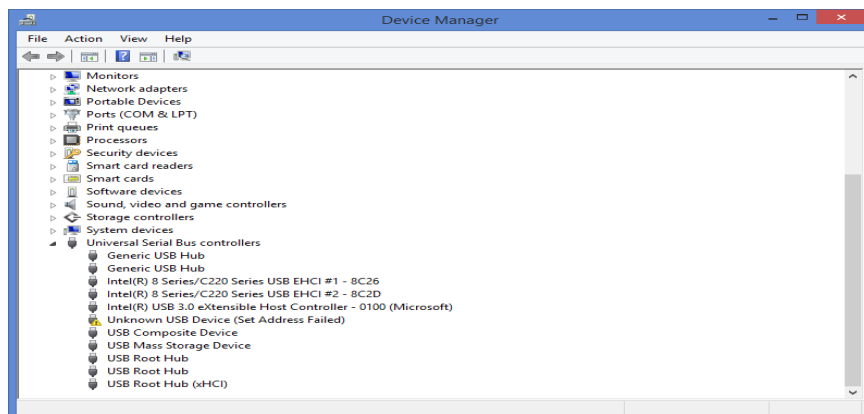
Device Manager

File Action View Help

Monitors
Network adapters
Portable Devices
Ports (COM & LPT)
Print queues
Processors
Security devices
Smart card readers
Smart cards
Software devices
Sound, video and game controllers
Storage controllers
System devices
Universal Serial Bus controllers
Generic USB Hub
Generic USB Hub
Intel(R) 8 Series/C220 Series USB EHCI #1 - 8C26
Intel(R) 8 Series/C220 Series USB EHCI #2 - 8C2D
Intel(R) USB 3.0 eXtensible Host Controller - 0100 (Microsoft)
Unknown USB Device (Set Address Failed)
USB Composite Device
USB Mass Storage Device
USB Root Hub
USB Root Hub
USB Root Hub (xHCI)